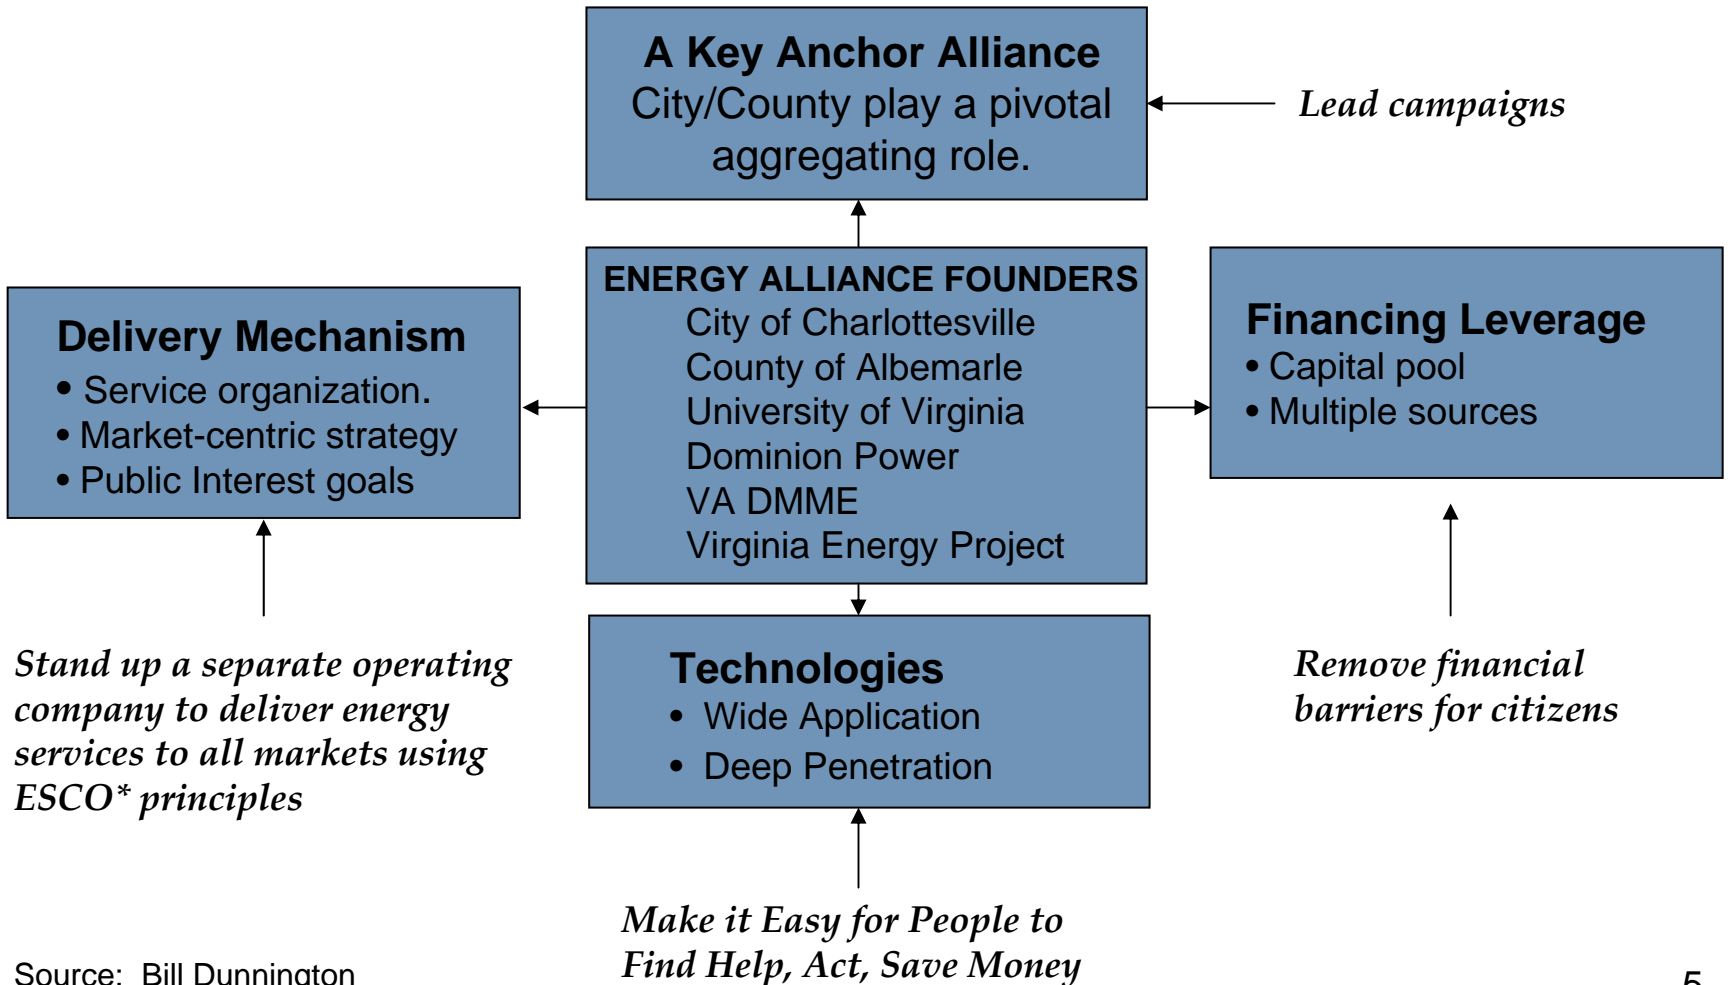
A Key Anchor Alliance
City/County play a pivotal aggregating role.

Lead campaigns

ENERGY ALLIANCE FOUNDERS
City of Charlottesville
County of Albemarle
University of Virginia
Dominion Power
VA DMME
Virginia Energy Project

Delivery Mechanism
• Service organization.
• Market-centric strategy
• Public Interest goals

Financing Leverage
• Capital pool
• Multiple sources

Stand up a separate operating company to deliver energy services to all markets using ESCO* principles

Technologies
• Wide Application
• Deep Penetration

Remove financial barriers for citizens

Make it Easy for People to Find Help, Act, Save Money

Source: Bill Dunnington

5